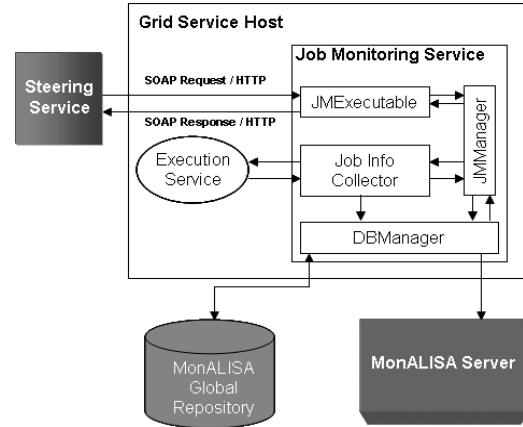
Grid Service Host

Job Monitoring Service

Steering Service

SOAP Request / HTTP

SOAP Response / HTTP

JMExecutable

JMManager

Execution Service

Job Info Collector

DBManager

MonALISA Global Repository

MonALISA Server